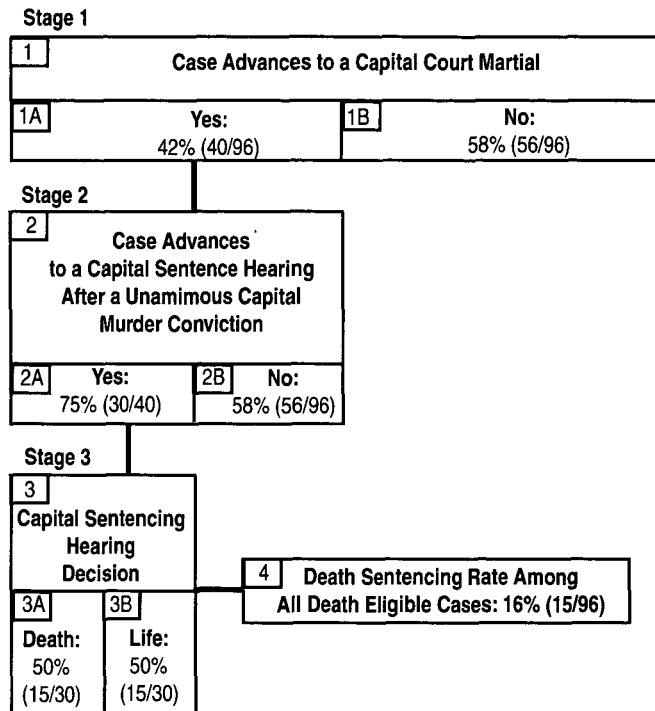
Stage 1

1

Case Advances to a Capital Court Martial

1A

Yes:
42% (40/96)

1B

No:
58% (56/96)

Stage 2

2

Case Advances to a Capital Sentence Hearing After a Unamimous Capital Murder Conviction

2A

Yes:
75% (30/40)

2B

No:
58% (56/96)

Stage 3

3

Capital Sentencing Hearing Decision

3A

Death:
50%
(15/30)

3B

Life:
50%
(15/30)

4

Death Sentencing Rate Among All Death Eligible Cases: 16% (15/96)